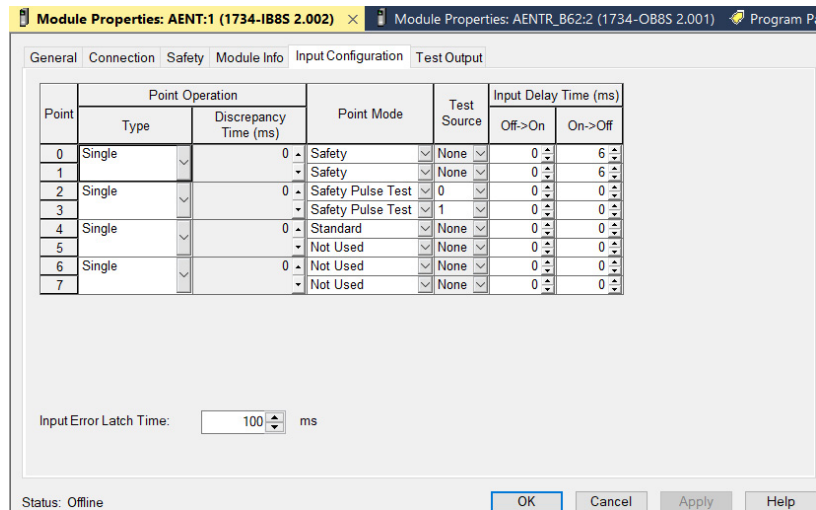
Module Properties: AENT:1 (1734-IB8S 2.002) × Module Properties: AENTR_B62:2 (1734-OB8S 2.001) Program P

General | Connection | Safety | Module Info | Input Configuration | Test Output

| Point | Point Operation: Type | Point Operation: Discrepancy Time (ms) | Point Mode | Test Source | Input Delay Time (ms): Off->On | Input Delay Time (ms): On->Off |
|---|---|---|---|---|---|---|
| 0 | Single | 0 | Safety | None | 0 | 6 |
| 1 | | | Safety | None | 0 | 6 |
| 2 | Single | 0 | Safety Pulse Test | 0 | 0 | 0 |
| 3 | | | Safety Pulse Test | 1 | 0 | 0 |
| 4 | Single | 0 | Standard | None | 0 | 0 |
| 5 | | | Not Used | None | 0 | 0 |
| 6 | Single | 0 | Not Used | None | 0 | 0 |
| 7 | | | Not Used | None | 0 | 0 |

Input Error Latch Time: 100 ms

Status: Offline

OK | Cancel | Apply | Help